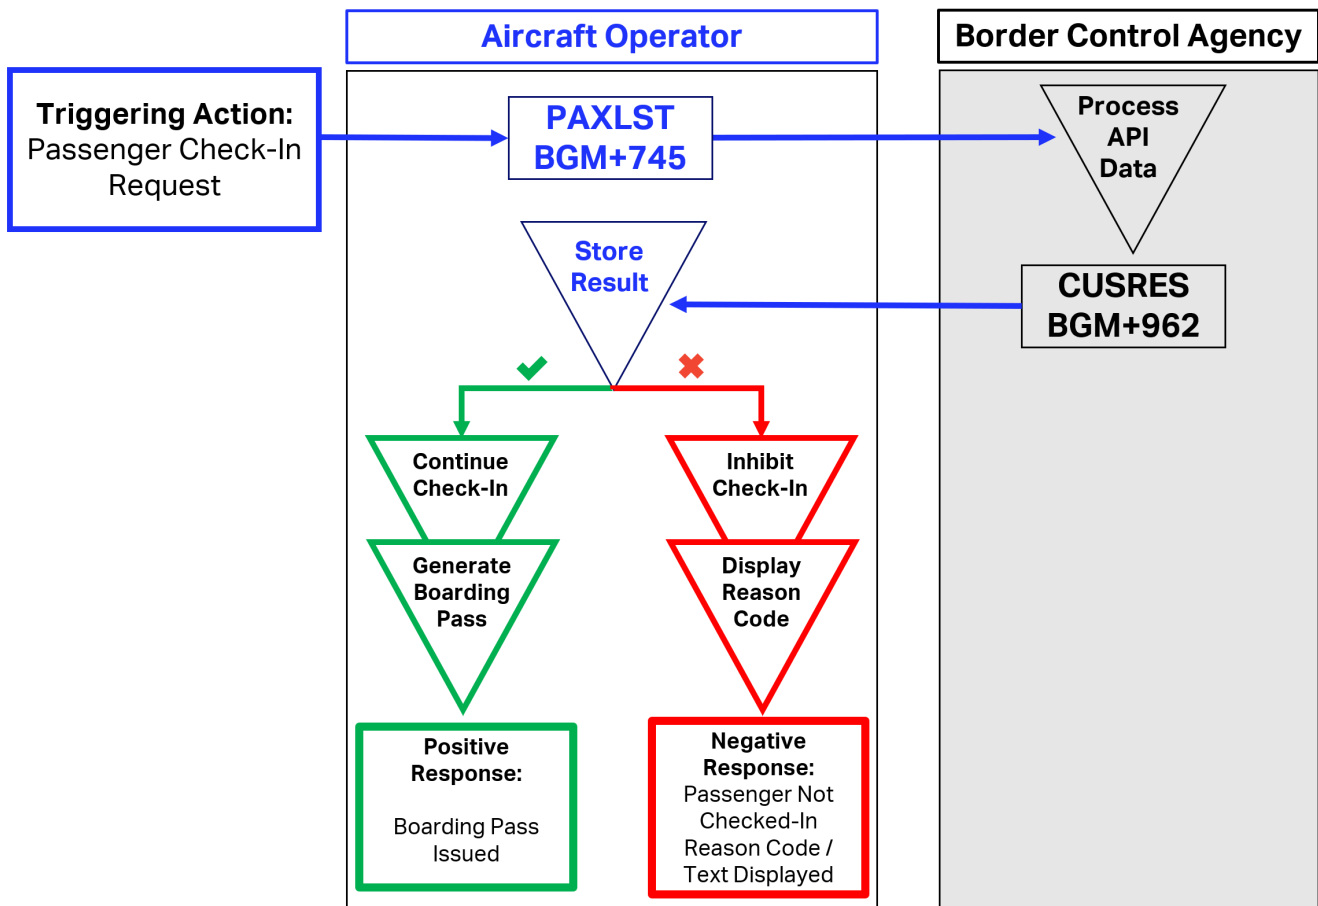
Aircraft Operator

Border Control Agency

Triggering Action:
Passenger Check-In Request

PAXLST
BGM+745

Process API Data

Store Result

CUSRES
BGM+962

Continue Check-In

Generate Boarding Pass

Positive Response:

Boarding Pass Issued

Inhibit Check-In

Display Reason Code

Negative Response:
Passenger Not Checked-In
Reason Code / Text Displayed